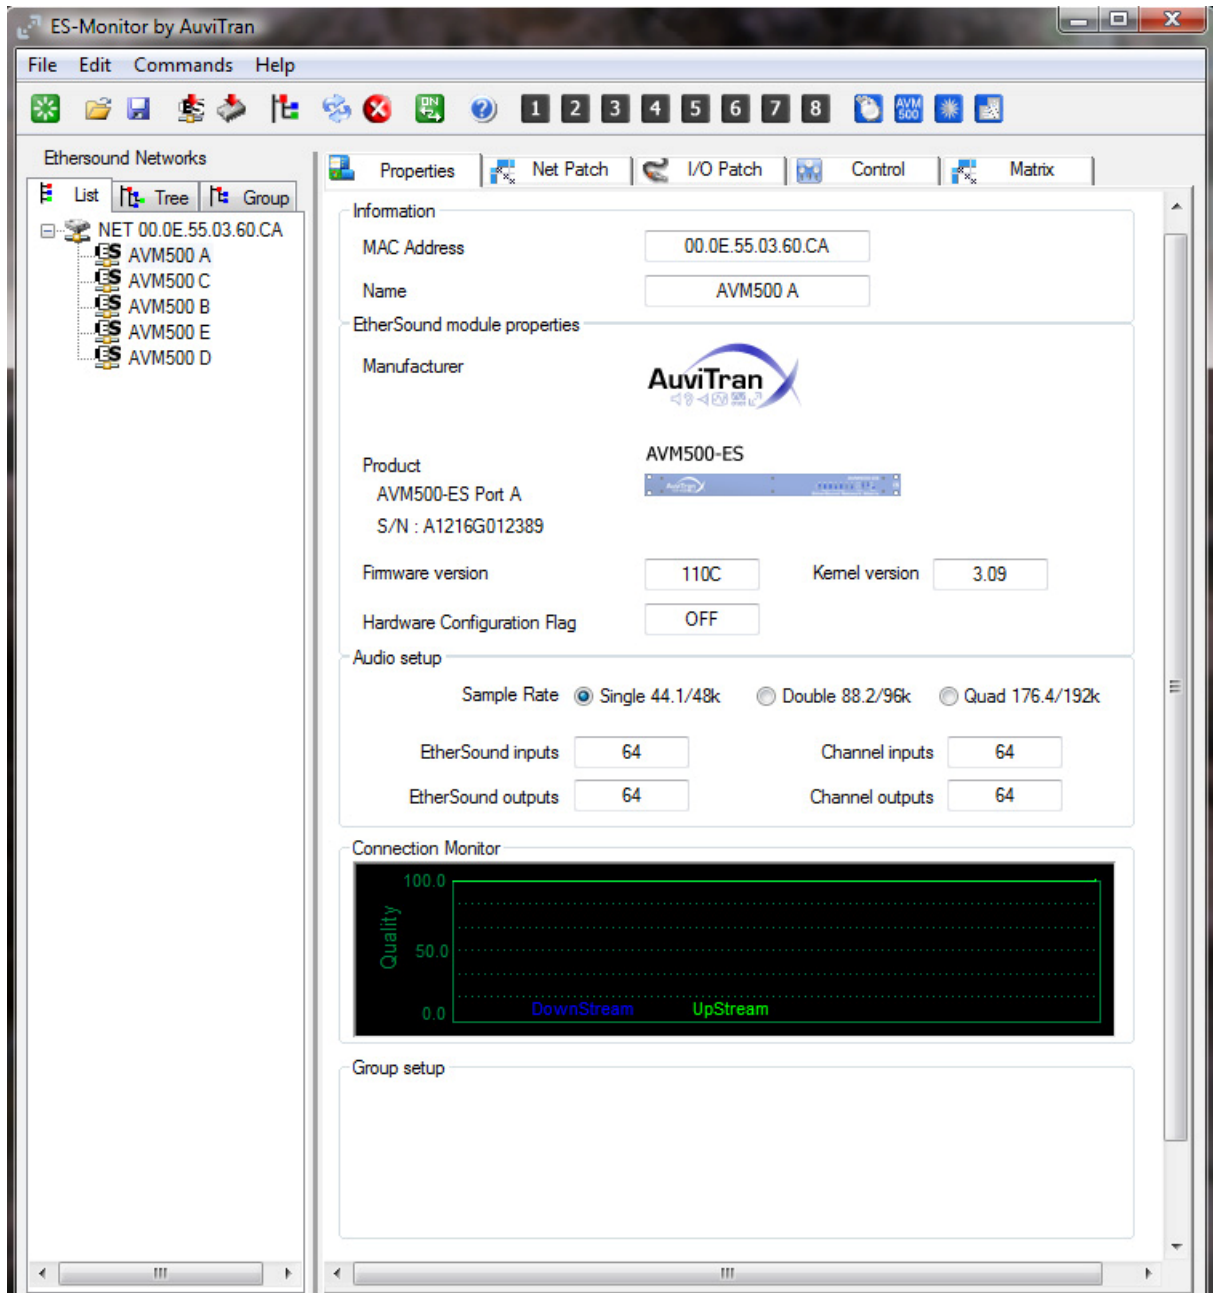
ES-Monitor by AuviTran

File Edit Commands Help

1 2 3 4 5 6 7 8

AVM 500

Ethersound Networks

List Tree Group

NET 00.0E.55.03.60.CA
AVM500 A
AVM500 C
AVM500 B
AVM500 E
AVM500 D

Properties Net Patch I/O Patch Control Matrix

Information

MAC Address 00.0E.55.03.60.CA

Name AVM500 A

EtherSound module properties

Manufacturer

AuviTran

Product
AVM500-ES Port A
S/N : A1216G012389

AVM500-ES

Firmware version 110C Kernel version 3.09

Hardware Configuration Flag OFF

Audio setup

Sample Rate Single 44.1/48k Double 88.2/96k Quad 176.4/192k

EtherSound inputs 64 Channel inputs 64

EtherSound outputs 64 Channel outputs 64

Connection Monitor

100.0
Quality
50.0
0.0
DownStream UpStream

Group setup